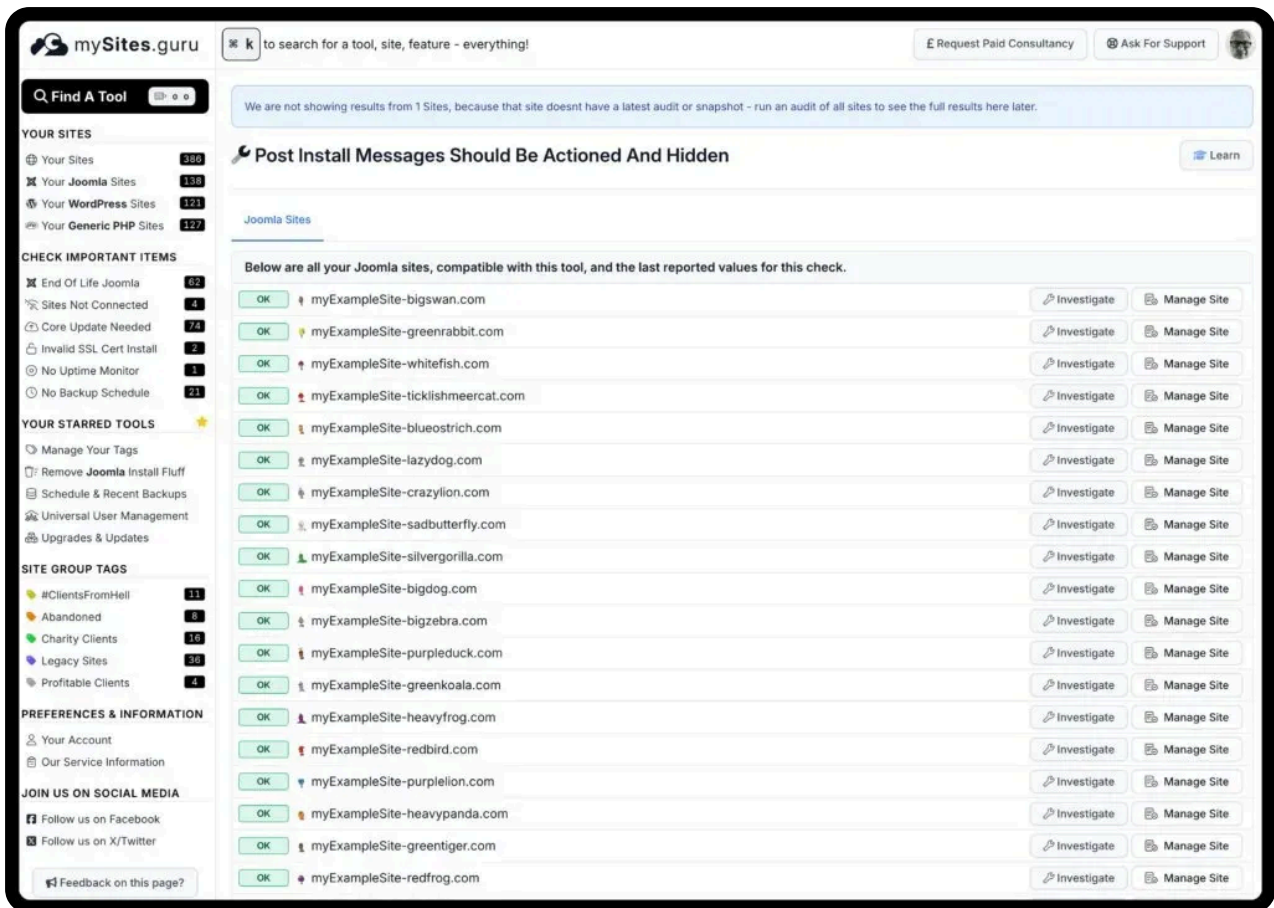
mySites.guru

⌘ k to search for a tool, site, feature - everything!

£ Request Paid Consultancy

Ask For Support

Find A Tool

YOUR SITES
Your Sites 386
Your Joomla Sites 138
Your WordPress Sites 121
Your Generic PHP Sites 127

CHECK IMPORTANT ITEMS
End Of Life Joomla 62
Sites Not Connected 4
Core Update Needed 74
Invalid SSL Cert Install 2
No Uptime Monitor 1
No Backup Schedule 21

YOUR STARRED TOOLS
Manage Your Tags
Remove Joomla Install Fluff
Schedule & Recent Backups
Universal User Management
Upgrades & Updates

SITE GROUP TAGS
#ClientsFromHell 11
Abandoned 8
Charity Clients 16
Legacy Sites 36
Profitable Clients 4

PREFERENCES & INFORMATION
Your Account
Our Service Information

JOIN US ON SOCIAL MEDIA
Follow us on Facebook
Follow us on X/Twitter

Feedback on this page?

We are not showing results from 1 Sites, because that site doesnt have a latest audit or snapshot - run an audit of all sites to see the full results here later.

Post Install Messages Should Be Actioned And Hidden

Learn

Joomla Sites

Below are all your Joomla sites, compatible with this tool, and the last reported values for this check.

| | | | |
|---|---|---|---|
| OK | myExampleSite-bigswan.com | Investigate | Manage Site |
| OK | myExampleSite-greenrabbit.com | Investigate | Manage Site |
| OK | myExampleSite-whitefish.com | Investigate | Manage Site |
| OK | myExampleSite-ticklishmeercat.com | Investigate | Manage Site |
| OK | myExampleSite-blueostrich.com | Investigate | Manage Site |
| OK | myExampleSite-lazydog.com | Investigate | Manage Site |
| OK | myExampleSite-crazylion.com | Investigate | Manage Site |
| OK | myExampleSite-sadbutterfly.com | Investigate | Manage Site |
| OK | myExampleSite-silvergorilla.com | Investigate | Manage Site |
| OK | myExampleSite-bigdog.com | Investigate | Manage Site |
| OK | myExampleSite-bigzebra.com | Investigate | Manage Site |
| OK | myExampleSite-purpleduck.com | Investigate | Manage Site |
| OK | myExampleSite-greenkoala.com | Investigate | Manage Site |
| OK | myExampleSite-heavyfrog.com | Investigate | Manage Site |
| OK | myExampleSite-redbird.com | Investigate | Manage Site |
| OK | myExampleSite-purplelion.com | Investigate | Manage Site |
| OK | myExampleSite-heavypanda.com | Investigate | Manage Site |
| OK | myExampleSite-greentiger.com | Investigate | Manage Site |
| OK | myExampleSite-redfrog.com | Investigate | Manage Site |